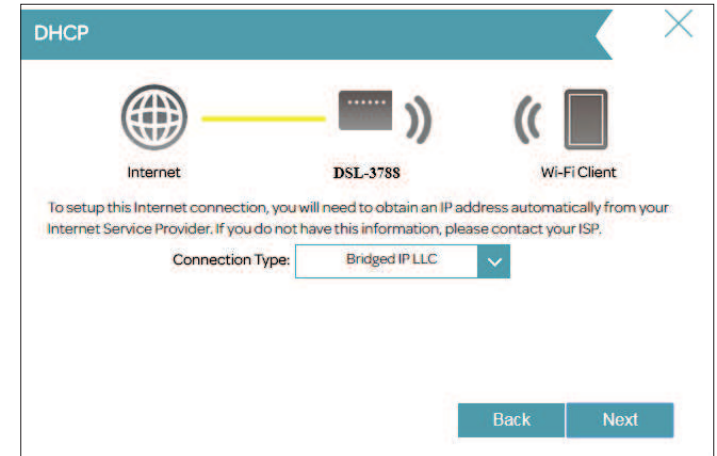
DHCP

Internet

DSL-3788

Wi-Fi Client

To setup this Internet connection, you will need to obtain an IP address automatically from your Internet Service Provider. If you do not have this information, please contact your ISP.

Connection Type: Bridged IP LLC

Back

Next